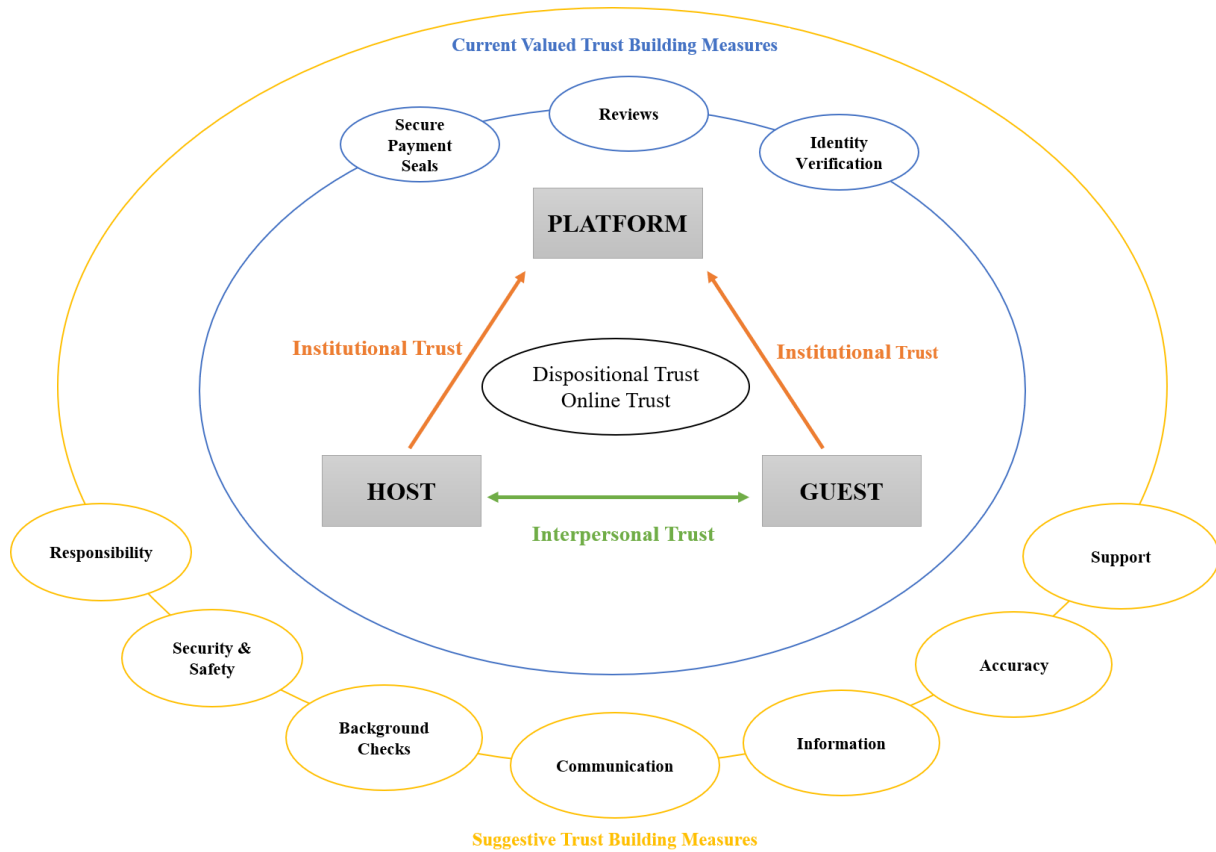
Current Valued Trust Building Measures

Secure Payment Seals

Reviews

Identity Verification

PLATFORM

Institutional Trust

Institutional Trust

Dispositional Trust
Online Trust

HOST

GUEST

Interpersonal Trust

Responsibility

Security & Safety

Background Checks

Communication

Information

Accuracy

Support

Suggestive Trust Building Measures